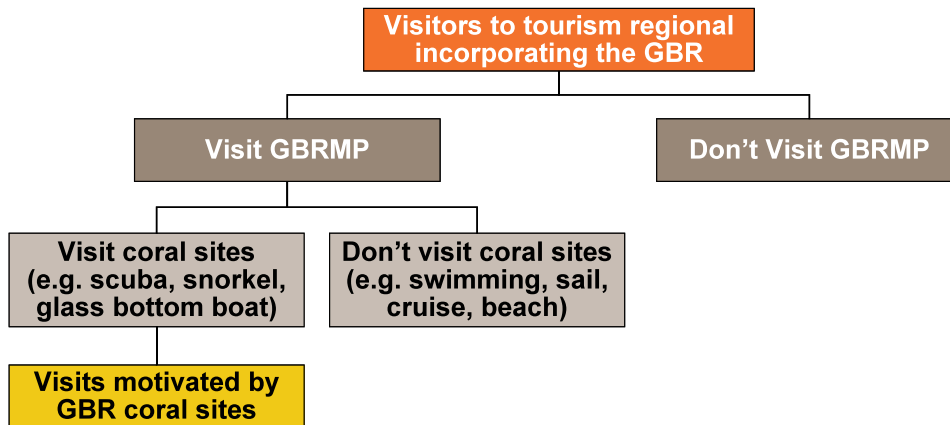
Visitors to tourism regional incorporating the GBR

Visit GBRMP

Don’t Visit GBRMP

Visit coral sites (e.g. scuba, snorkel, glass bottom boat)

Don’t visit coral sites (e.g. swimming, sail, cruise, beach)

Visits motivated by GBR coral sites